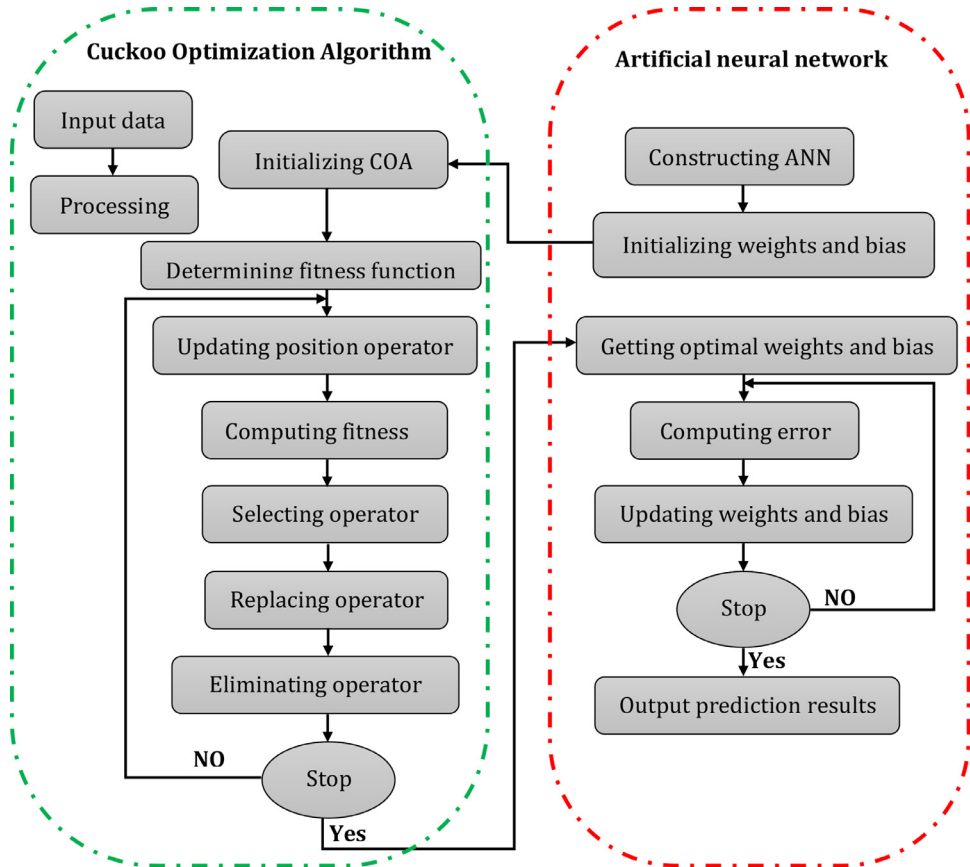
Cuckoo Optimization Algorithm

Input data

Processing

Initializing COA

Determining fitness function

Updating position operator

Computing fitness

Selecting operator

Replacing operator

Eliminating operator

NO

Stop

Yes

Artificial neural network

Constructing ANN

Initializing weights and bias

Getting optimal weights and bias

Computing error

Updating weights and bias

Stop

NO

Yes

Output prediction results